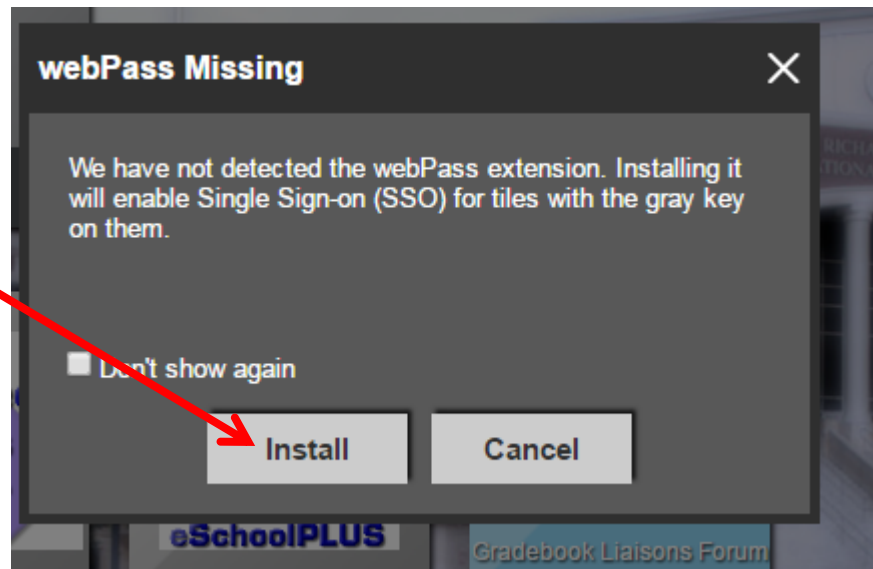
webPass Missing

×

We have not detected the webPass extension. Installing it will enable Single Sign-on (SSO) for tiles with the gray key on them.

Don't show again

Install

Cancel

eSchoolPLUS

Gradebook Liaisons Forum